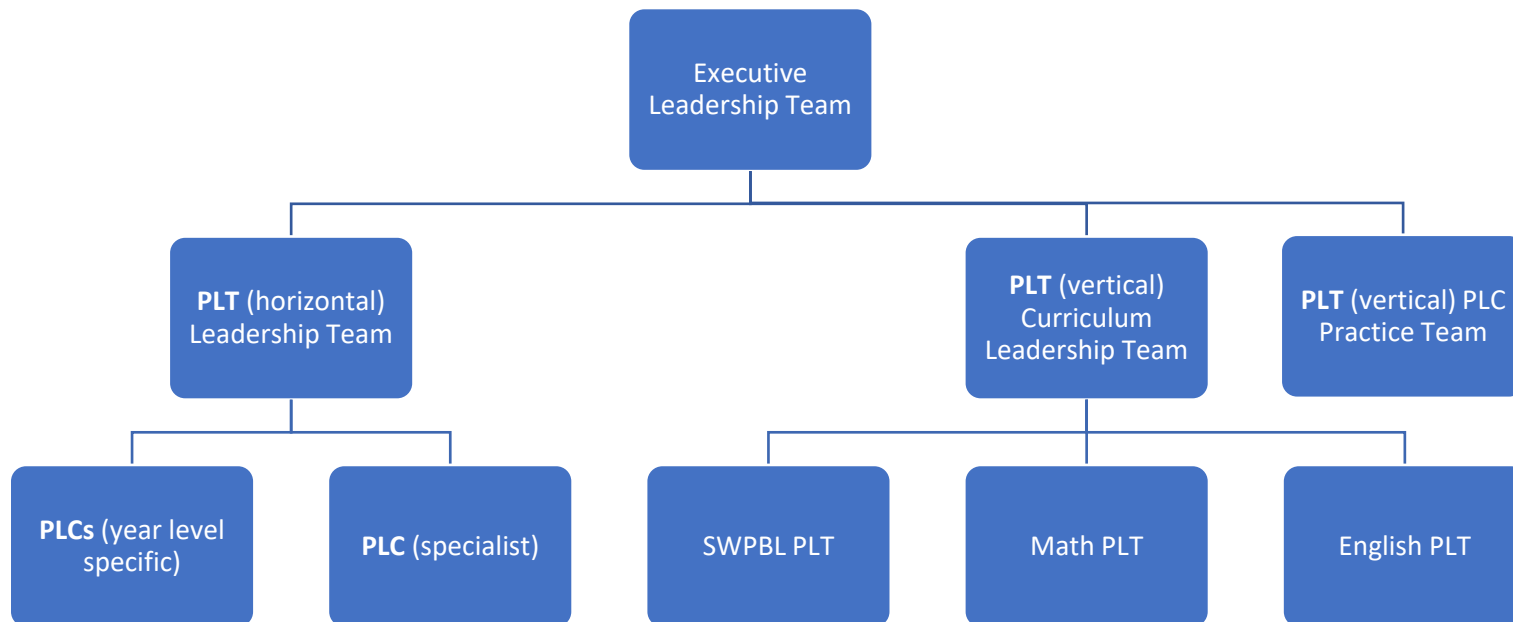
Executive Leadership Team

**PLT** (horizontal) Leadership Team

**PLT** (vertical) Curriculum Leadership Team

**PLT** (vertical) PLC Practice Team

**PLCs** (year level specific)

**PLC** (specialist)

SWPBL PLT

Math PLT

English PLT